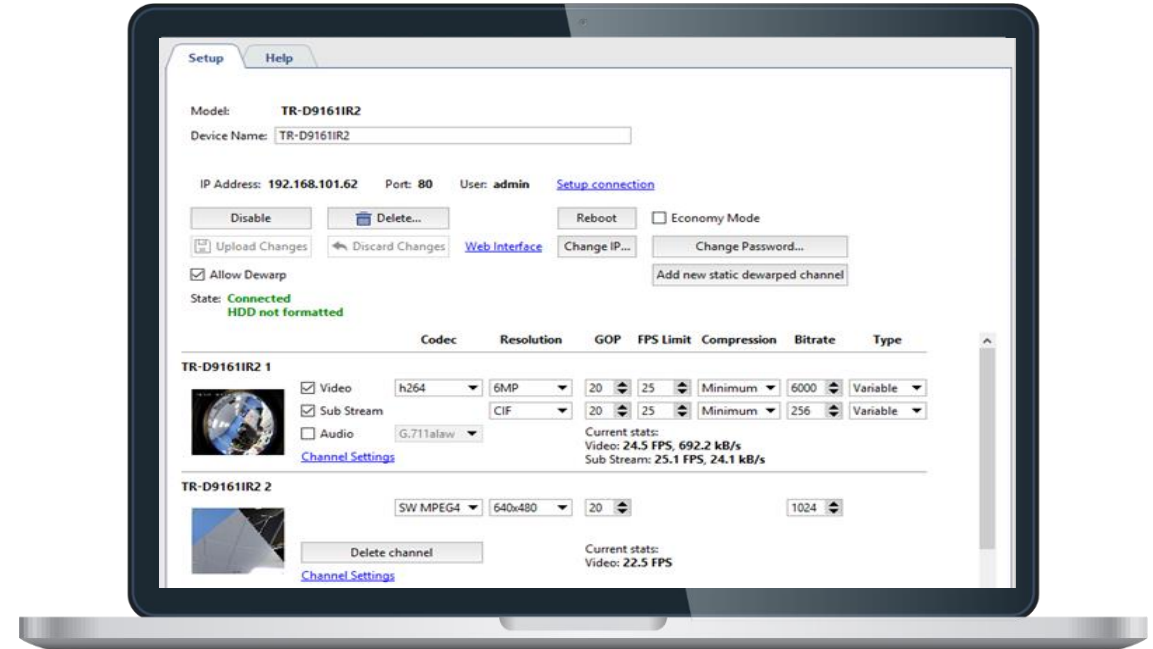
Setup Help

Model: TR-D9161IR2
Device Name: TR-D9161IR2

IP Address: 192.168.101.62 Port: 80 User: admin Setup connection

Disable
Delete...
Reboot
Economy Mode
Upload Changes
Discard Changes
Web Interface
Change IP...
Change Password...
Allow Dewarp
Add new static dewarped channel

State: Connected
HDD not formatted

| | | Codec | Resolution | GOP | FPS Limit | Compression | Bitrate | Type |
|---|---|---|---|---|---|---|---|---|
| TR-D9161IR2 1 | | | | | | | | |
| | Video | h264 | 6MP | 20 | 25 | Minimum | 6000 | Variable |
| | Sub Stream | | CIF | 20 | 25 | Minimum | 256 | Variable |
| | Audio | G.711alaw | | | | | | |

Current stats:
Video: 24.5 FPS, 692.2 kB/s
Sub Stream: 25.1 FPS, 24.1 kB/s

Channel Settings

TR-D9161IR2 2

SW MPEG4 640x480 20 1024

Delete channel

Current stats:
Video: 22.5 FPS

Channel Settings